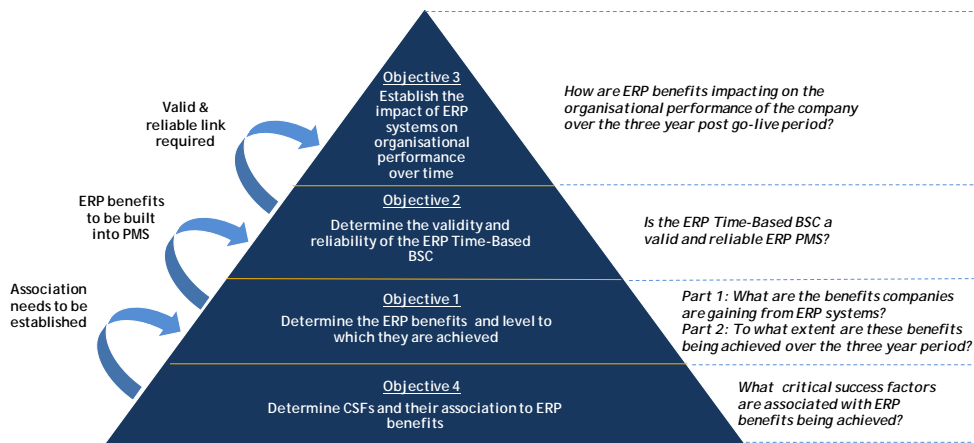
Objective 3
Establish the impact of ERP systems on organisational performance over time

How are ERP benefits impacting on the organisational performance of the company over the three year post go-live period?

Valid & reliable link required

Objective 2
Determine the validity and reliability of the ERP Time-Based BSC

ERP benefits to be built into PMS

Is the ERP Time-Based BSC a valid and reliable ERP PMS?

Association needs to be established

Objective 1
Determine the ERP benefits and level to which they are achieved

Part 1: What are the benefits companies are gaining from ERP systems?
Part 2: To what extent are these benefits being achieved over the three year period?

Objective 4
Determine CSFs and their association to ERP benefits

What critical success factors are associated with ERP benefits being achieved?